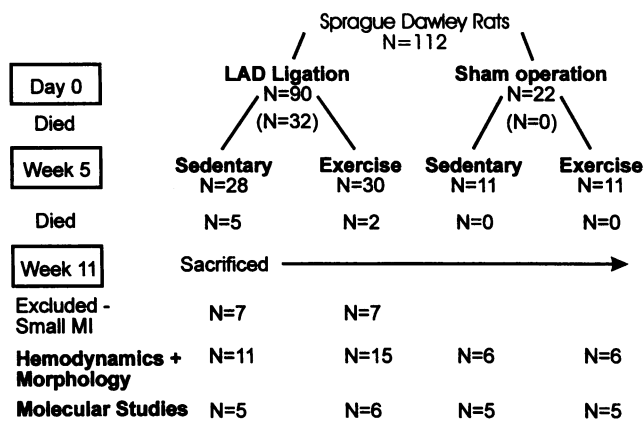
Sprague Dawley Rats
N=112

Day 0
LAD Ligation
N=90
Sham operation
N=22

Died
(N=32)
(N=0)

Week 5
Sedentary
N=28
Exercise
N=30
Sedentary
N=11
Exercise
N=11

Died
N=5
N=2
N=0
N=0

Week 11
Sacrificed

Excluded - Small MI
N=7
N=7

Hemodynamics + Morphology
N=11
N=15
N=6
N=6

Molecular Studies
N=5
N=6
N=5
N=5